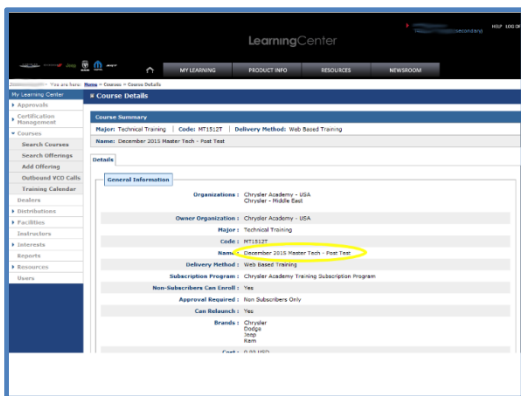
LearningCenter

MSF 100 0f

MY LEARNING
PRODUCT INFO
RESOURCES
NEWSROOM

You are here: Home > Courses > Course Details

My Learning Center
▸ Approvals
▸ Certification Management
▾ Courses
Search Courses
Search Offerings
Add Offering
Outbound VCO Calls
Training Calendar
Dealers
▸ Distributions
▸ Facilities
Instructors
▸ Interests
Reports
▸ Resources
Users

Course Details

Course Summary
Major: Technical Training | Code: MT1512T | Delivery Method: Web Based Training
Name: December 2015 Master Tech - Post Test

Details

General Information

Organizations : Chrysler Academy - USA
Chrysler - Middle East

Owner Organization : Chrysler Academy - USA

Major : Technical Training

Code : MT1512T

Name : December 2015 Master Tech - Post Test

Delivery Method : Web Based Training

Subscription Program : Chrysler Academy Training Subscription Program

Non-Subscribers Can Enroll : Yes

Approval Required : Non Subscribers Only

Can Relaunch : Yes

Brands : Chrysler
Dodge
Jeep
Ram

Cost : 0.00 USD